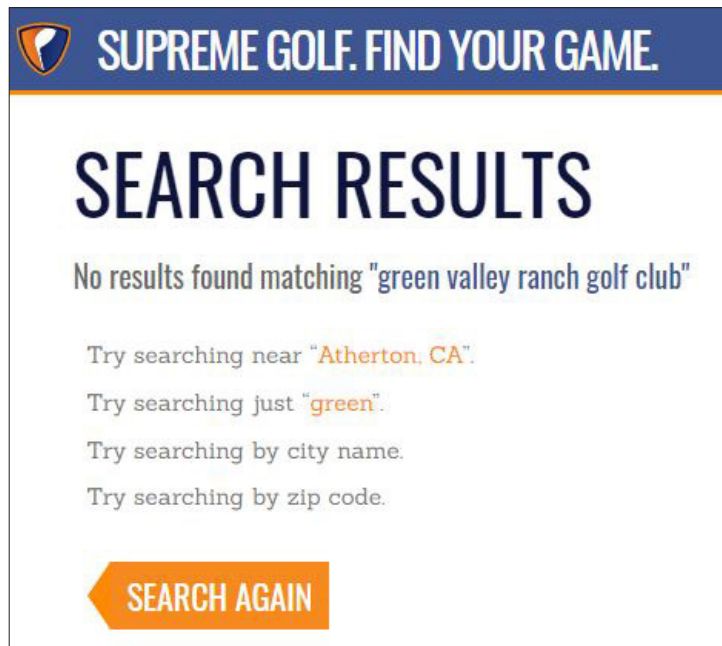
SUPREME GOLF. FIND YOUR GAME.

SEARCH RESULTS

No results found matching "green valley ranch golf club"

Try searching near "Atherton, CA".

Try searching just "green".

Try searching by city name.

Try searching by zip code.

SEARCH AGAIN